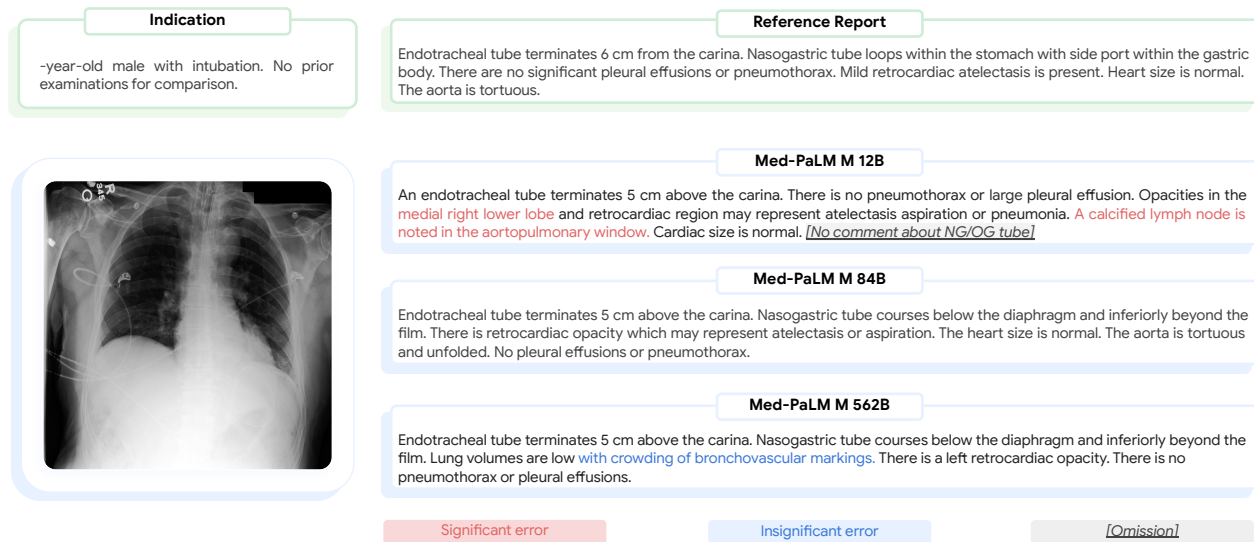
Indication

-year-old male with intubation. No prior examinations for comparison.

Reference Report

Endotracheal tube terminates 6 cm from the carina. Nasogastric tube loops within the stomach with side port within the gastric body. There are no significant pleural effusions or pneumothorax. Mild retrocardiac atelectasis is present. Heart size is normal. The aorta is tortuous.

Med-PaLM M 12B

An endotracheal tube terminates 5 cm above the carina. There is no pneumothorax or large pleural effusion. Opacities in the medial right lower lobe and retrocardiac region may represent atelectasis aspiration or pneumonia. A calcified lymph node is noted in the aortopulmonary window. Cardiac size is normal. *[No comment about NG/OG tube]*

Med-PaLM M 84B

Endotracheal tube terminates 5 cm above the carina. Nasogastric tube courses below the diaphragm and inferiorly beyond the film. There is retrocardiac opacity which may represent atelectasis or aspiration. The heart size is normal. The aorta is tortuous and unfolded. No pleural effusions or pneumothorax.

Med-PaLM M 562B

Endotracheal tube terminates 5 cm above the carina. Nasogastric tube courses below the diaphragm and inferiorly beyond the film. Lung volumes are low with crowding of bronchovascular markings. There is a left retrocardiac opacity. There is no pneumothorax or pleural effusions.

Significant error

Insignificant error

*[Omission]*